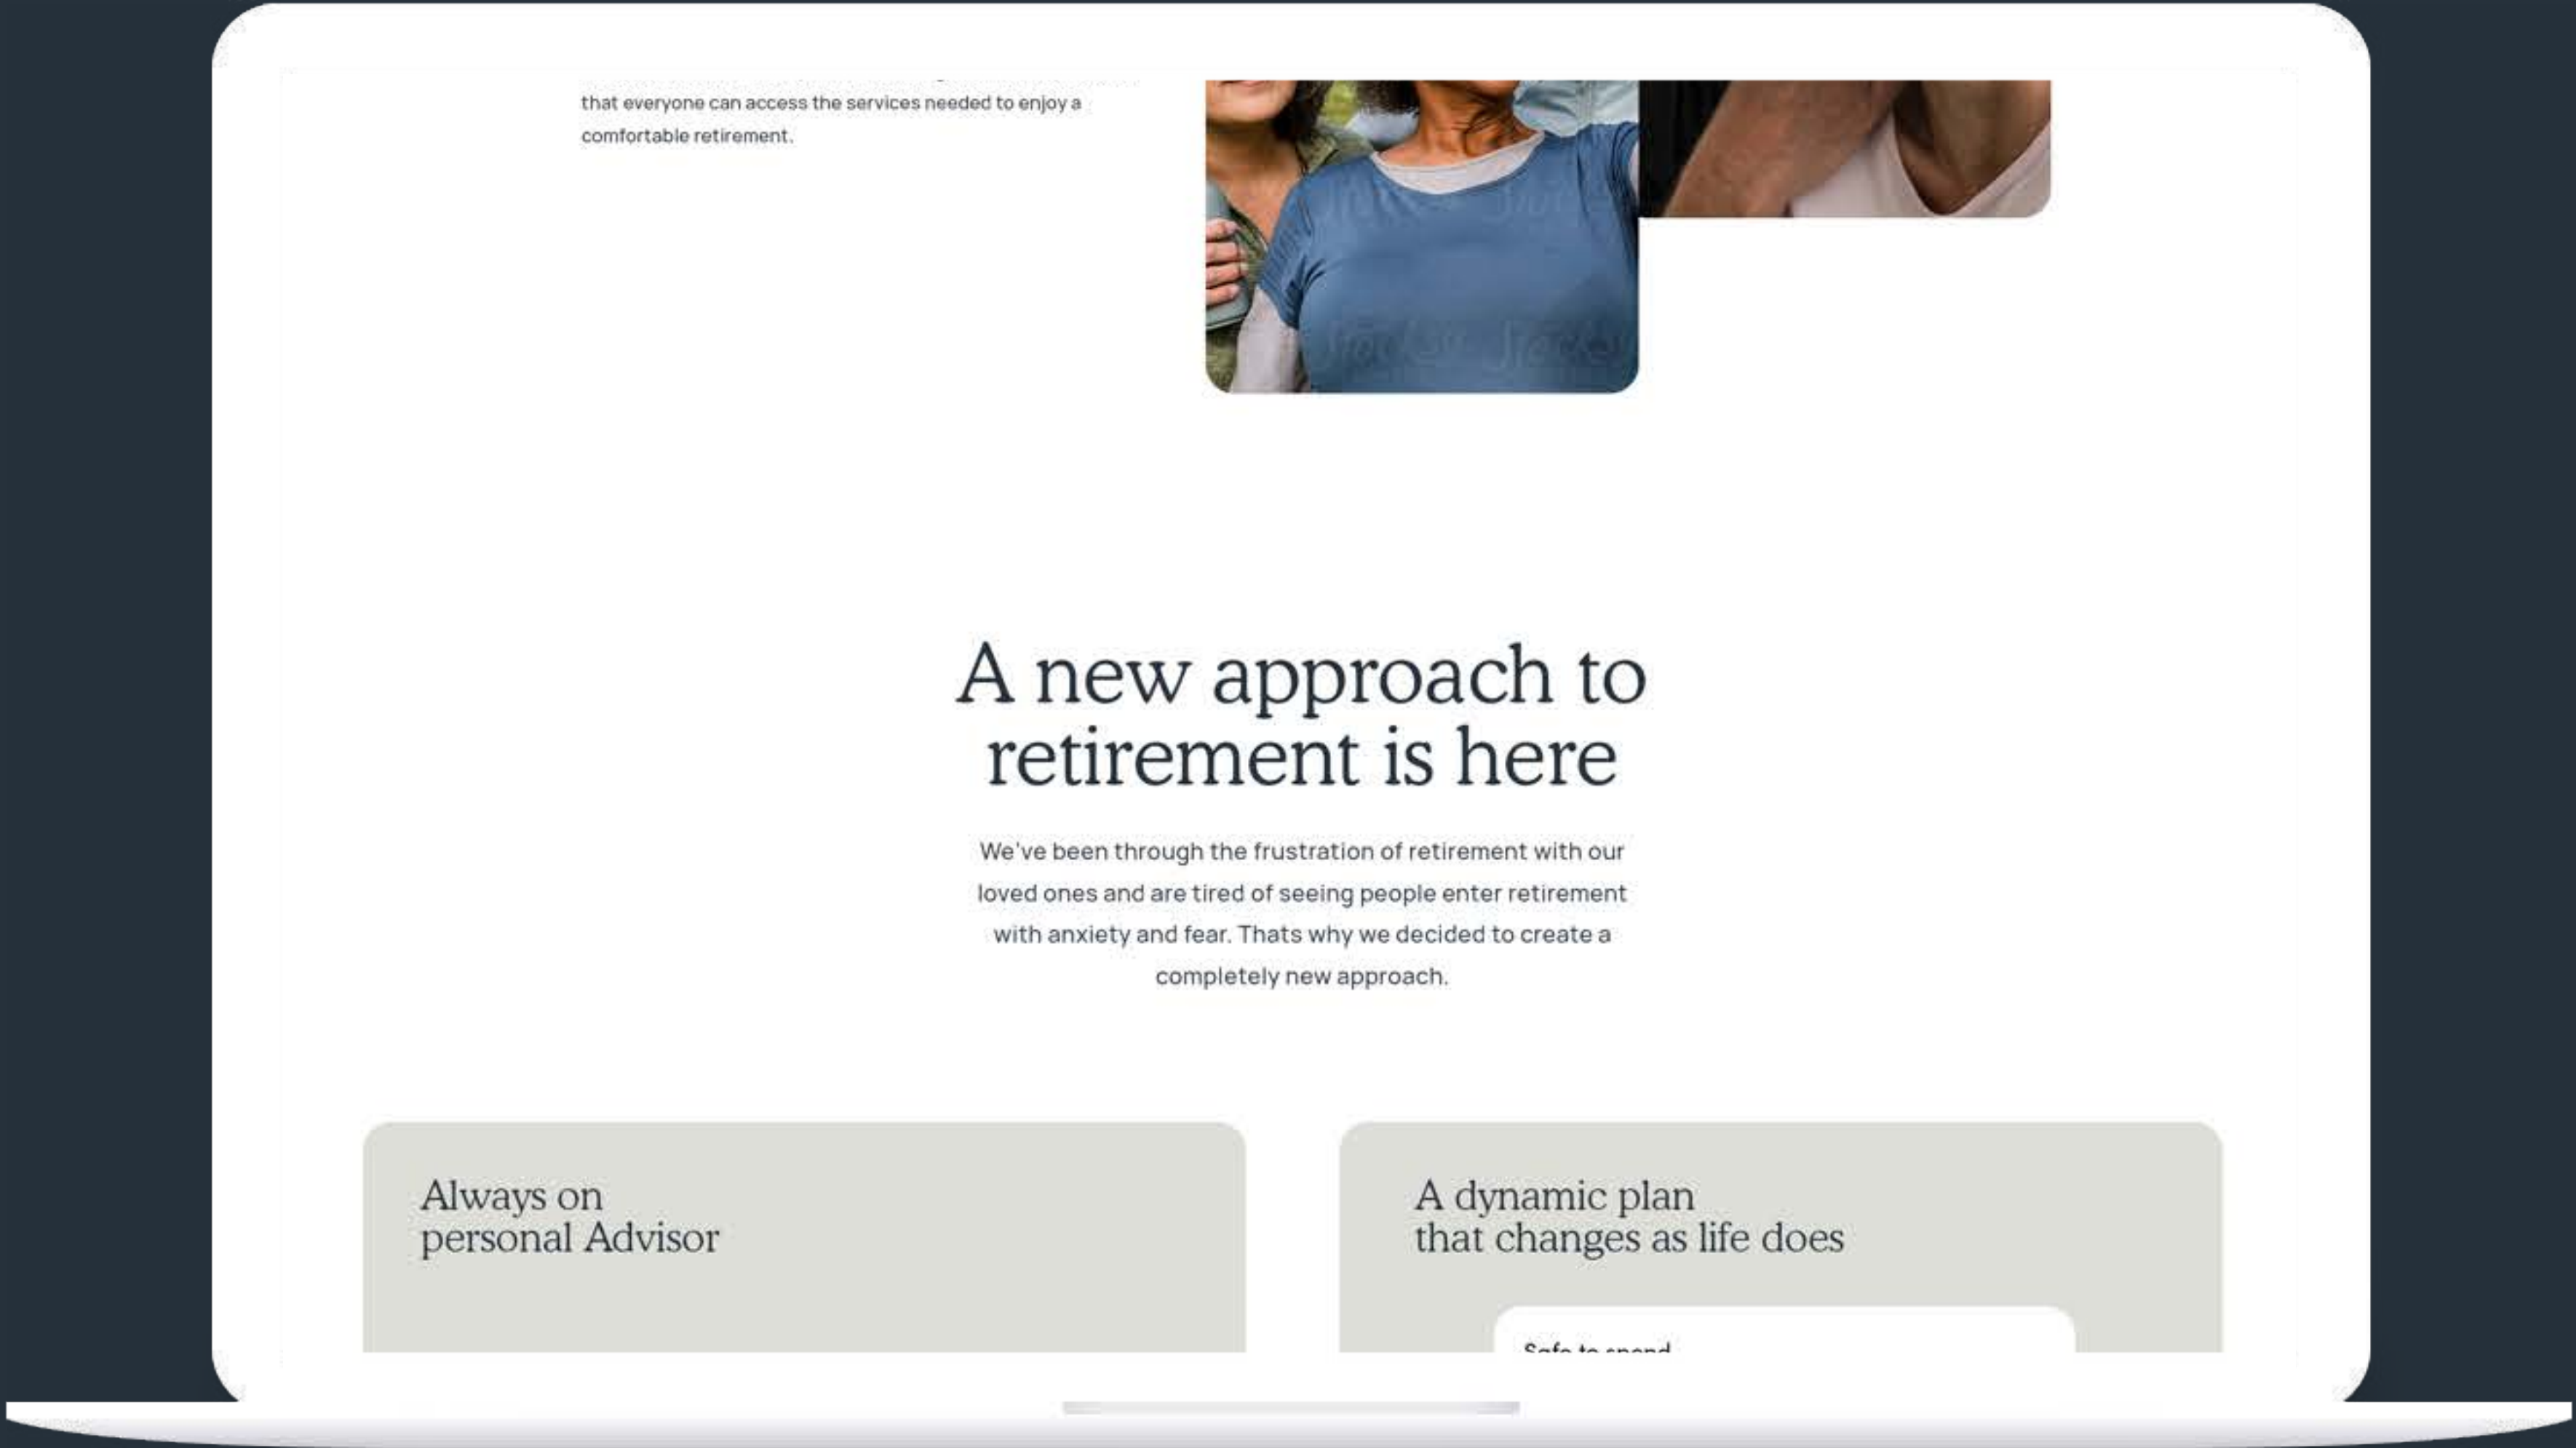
that everyone can access the services needed to enjoy a comfortable retirement.

A new approach to retirement is here

We've been through the frustration of retirement with our loved ones and are tired of seeing people enter retirement with anxiety and fear. Thats why we decided to create a completely new approach.

Always on personal Advisor

A dynamic plan that changes as life does

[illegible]